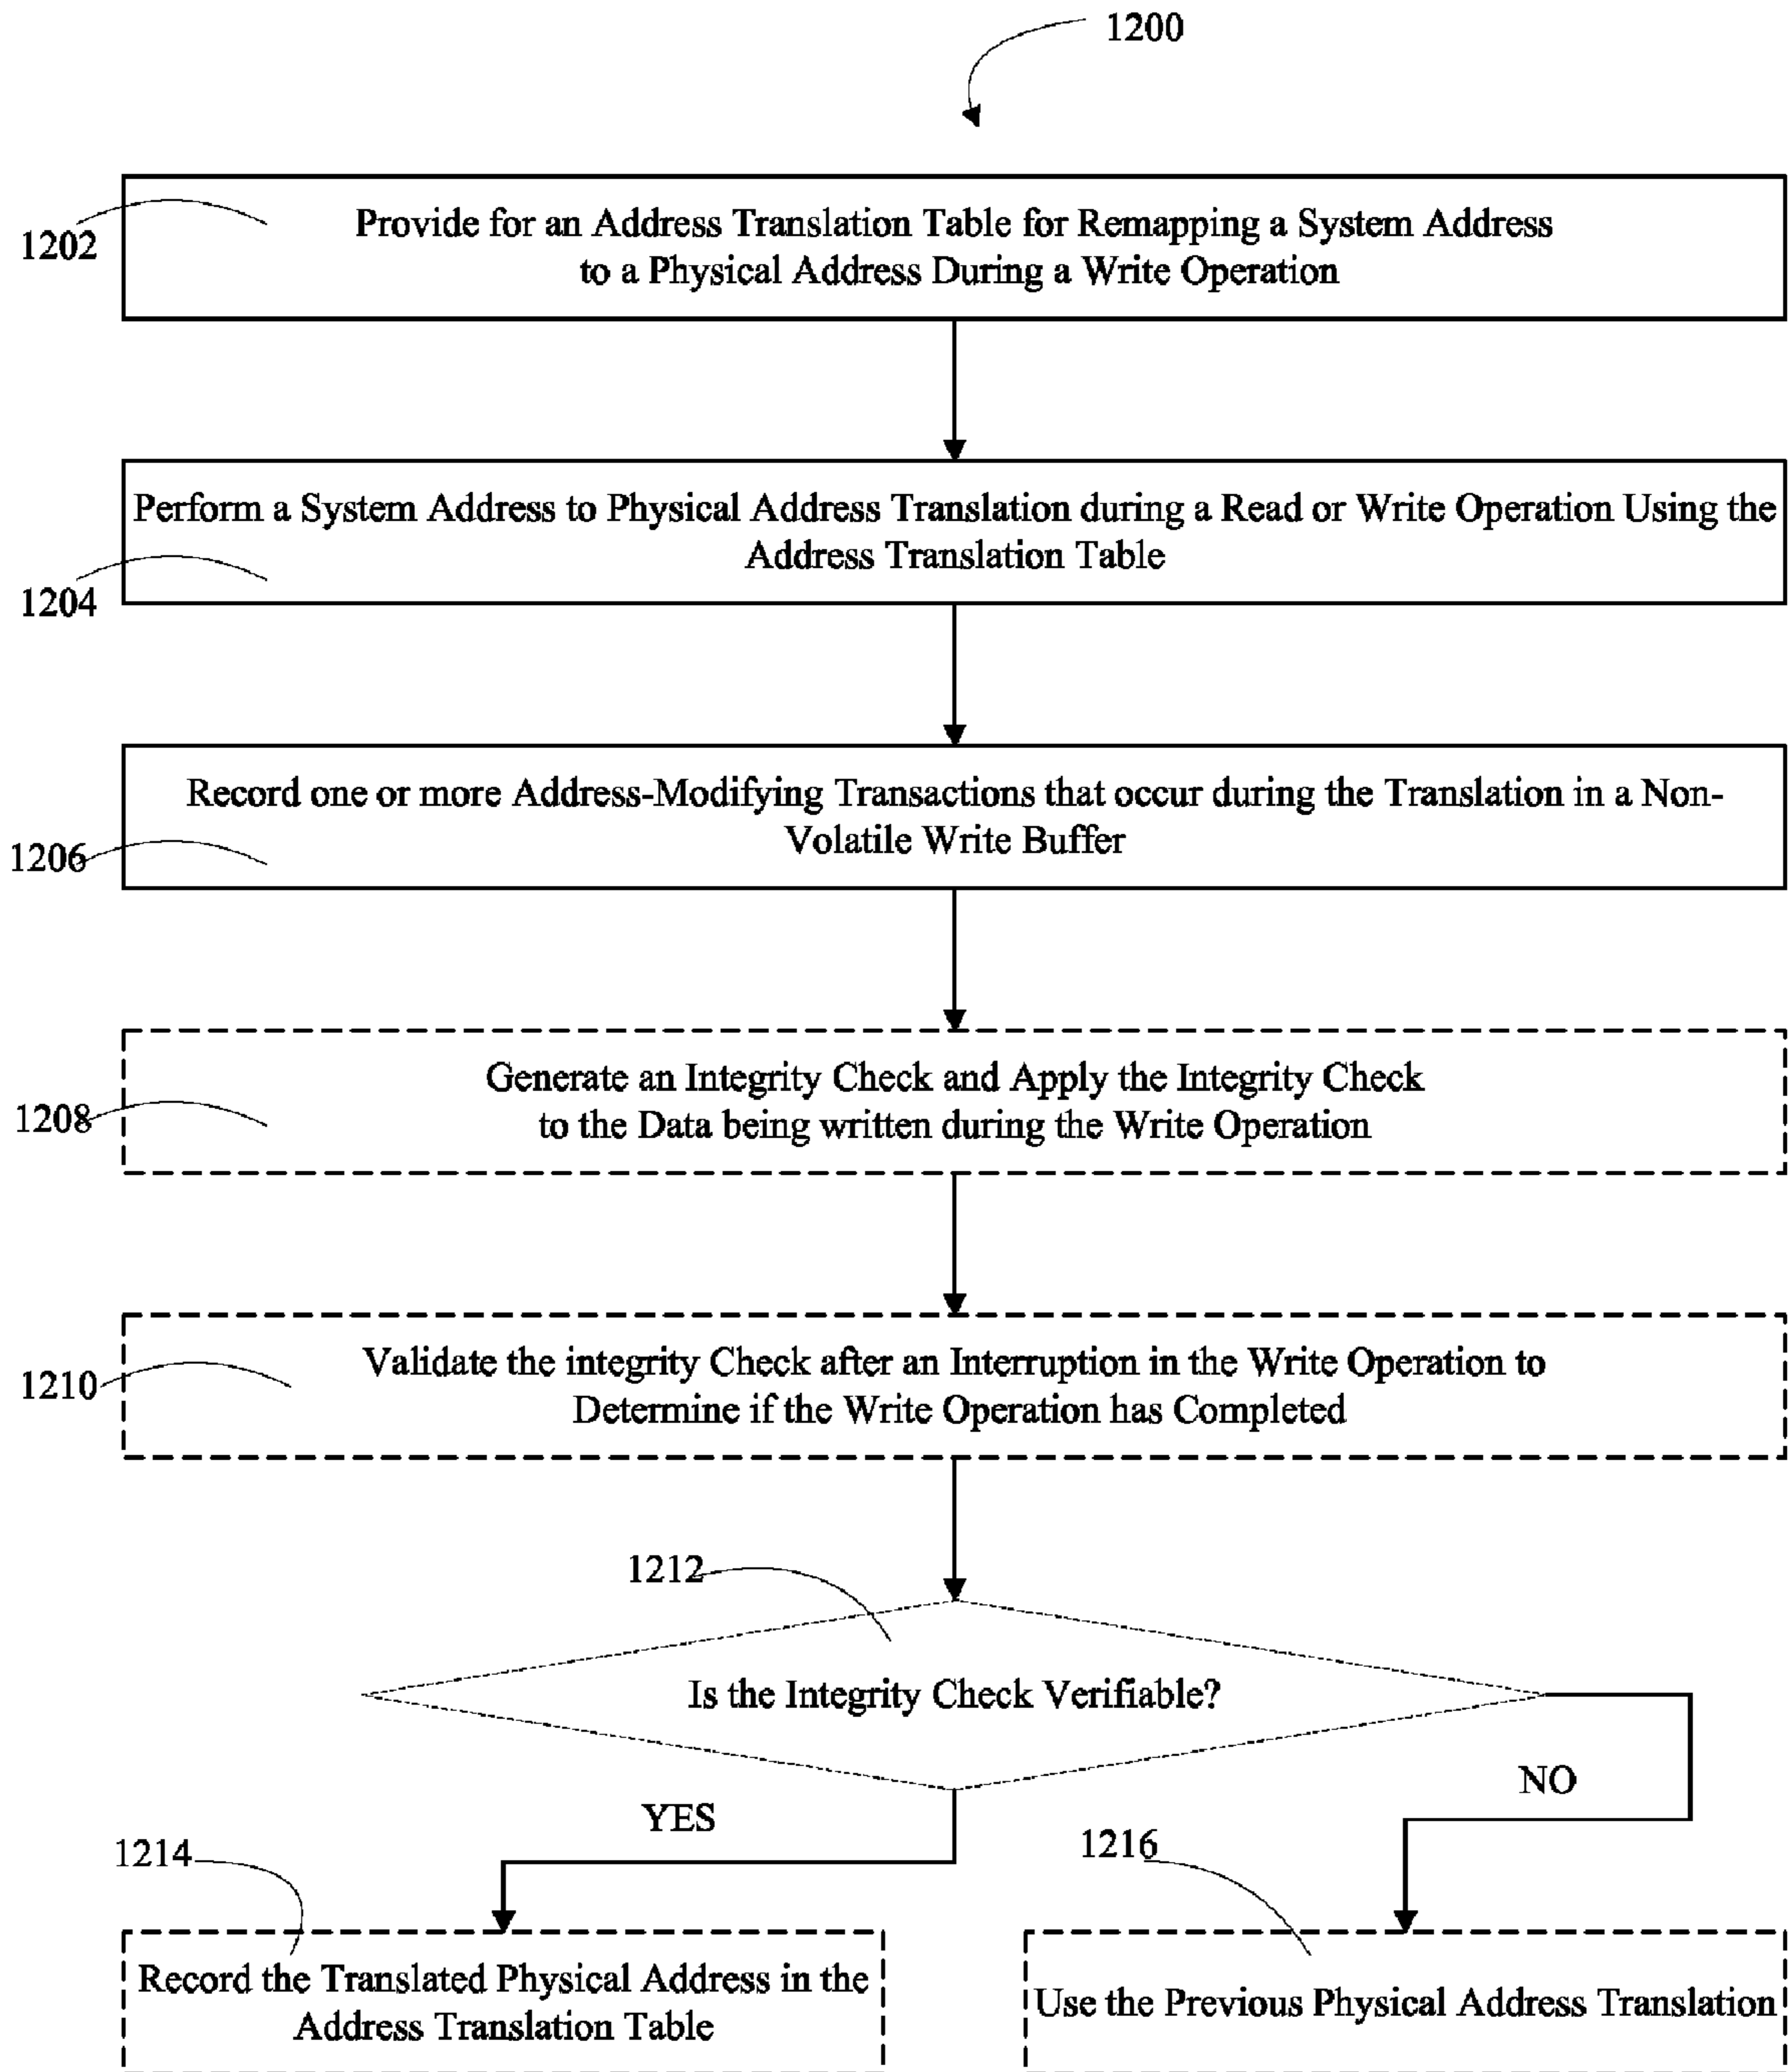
1200

1202

Provide for an Address Translation Table for Remapping a System Address to a Physical Address During a Write Operation

Perform a System Address to Physical Address Translation during a Read or Write Operation Using the Address Translation Table

1204

Record one or more Address-Modifying Transactions that occur during the Translation in a Non-Volatile Write Buffer

1206

Generate an Integrity Check and Apply the Integrity Check to the Data being written during the Write Operation

1208

Validate the integrity Check after an Interruption in the Write Operation to Determine if the Write Operation has Completed

1210

1212

Is the Integrity Check Verifiable?

NO

YES

1214

1216

Record the Translated Physical Address in the Address Translation Table

Use the Previous Physical Address Translation